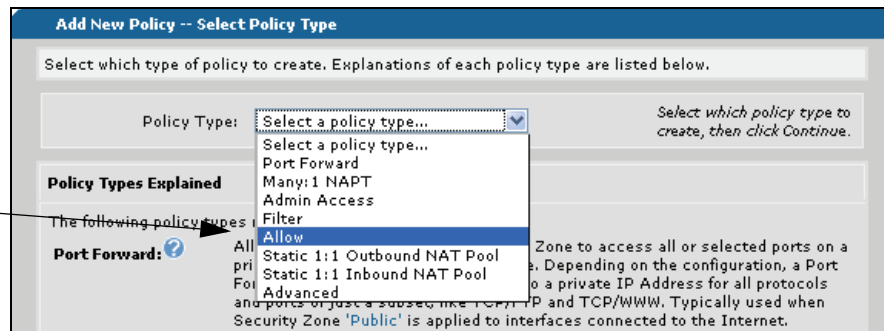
Add New Policy -- Select Policy Type

Select which type of policy to create. Explanations of each policy type are listed below.

Policy Type: Select a policy type...

Select which policy type to create, then click Continue.

Select a policy type...
Port Forward
Many:1 NAPT
Admin Access
Filter
Allow
Static 1:1 Outbound NAT Pool
Static 1:1 Inbound NAT Pool
Advanced

Policy Types Explained

The following policy types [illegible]

Port Forward:

All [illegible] Zone to access all or selected ports on a pri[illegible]e. Depending on the configuration, a Port For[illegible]o a private IP Address for all protocols and ports or just a subset, like TCP/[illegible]P and TCP/WWW. Typically used when Security Zone 'Public' is applied to interfaces connected to the Internet.